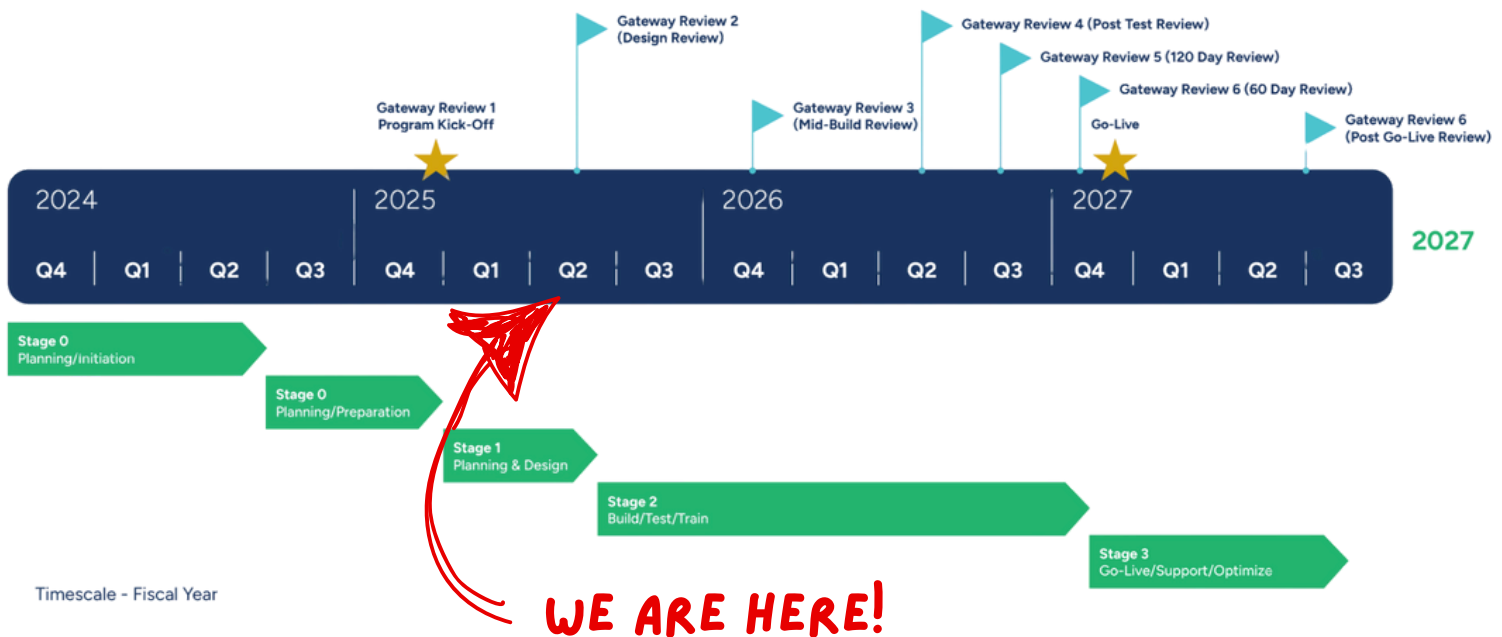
Gateway Review 2 (Design Review)

Gateway Review 4 (Post Test Review)

Gateway Review 5 (120 Day Review)

Gateway Review 6 (60 Day Review)

Gateway Review 1 Program Kick-Off

Gateway Review 3 (Mid-Build Review)

Go-Live

Gateway Review 6 (Post Go-Live Review)

2024 | 2025 | 2026 | 2027

Q4 | Q1 | Q2 | Q3 | Q4 | Q1 | Q2 | Q3 | Q4 | Q1 | Q2 | Q3 | Q4 | Q1 | Q2 | Q3

2027

Stage 0
Planning/Initiation

Stage 0
Planning/Preparation

Stage 1
Planning & Design

Stage 2
Build/Test/Train

Stage 3
Go-Live/Support/Optimize

Timescale - Fiscal Year

WE ARE HERE!